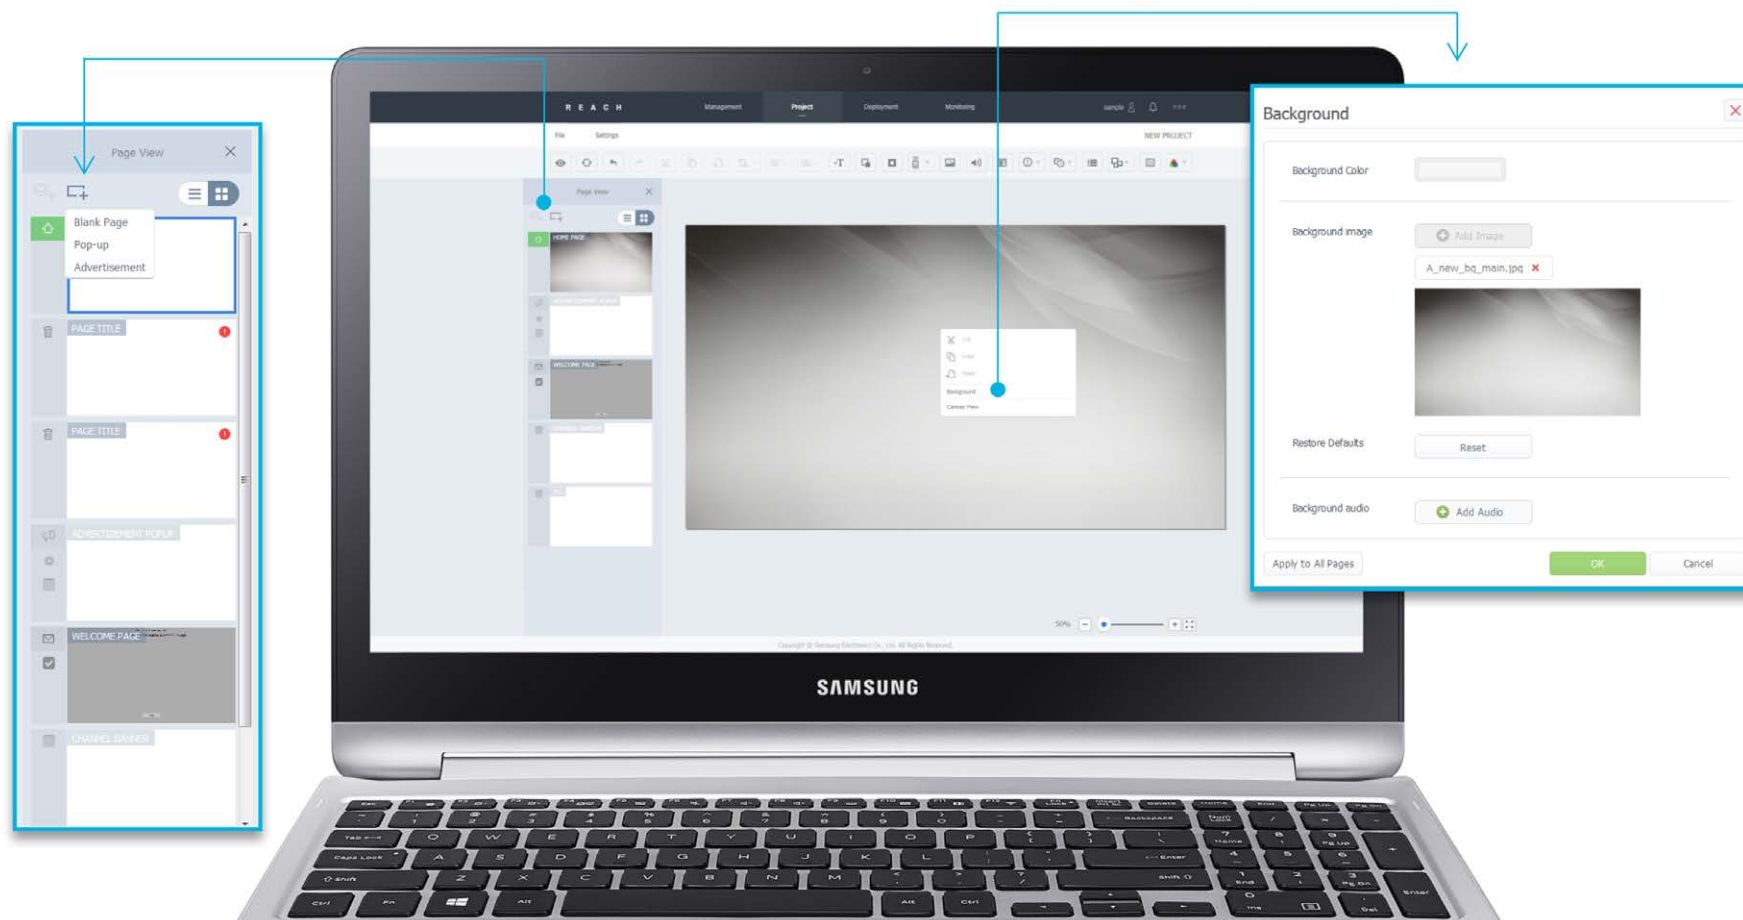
Page View

Blank Page
Pop-up
Advertisement

PAGE TITLE

PAGE TITLE

ADVERTISEMENT POPUP

WELCOME PAGE

CHANNEL BANNER

R E A C H
Management
Project
Deployment
Monitoring
sample

File
Settings
NEW PROJECT

Page View
HOME PAGE
WELCOME PAGE

Background

50%

SAMSUNG

Background
Background Color
Background image
Add Image
A_new_bg_main.jpg
Restore Defaults
Reset
Background audio
Add Audio
Apply to All Pages
OK
Cancel